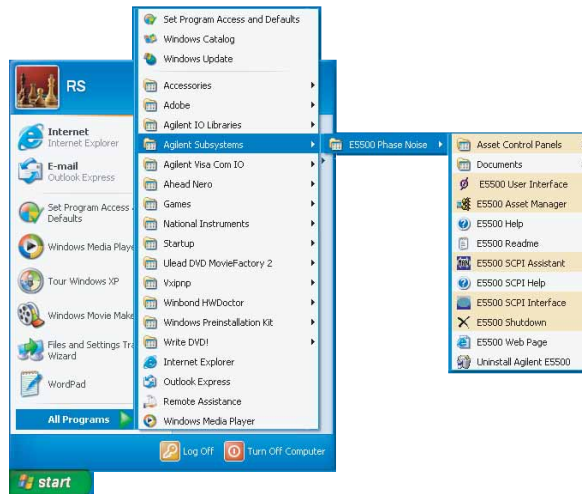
RS

Internet
Internet Explorer

E-mail
Outlook Express

Set Program Access and Defaults

Windows Media Playe

Tour Windows XP

Windows Movie Make

Files and Settings Tra Wizard

WordPad

All Programs

start

Set Program Access and Defaults
Windows Catalog
Windows Update
Accessories
Adobe
Agilent IO Libraries
Agilent Subsystems
Agilent Visa Com IO
Ahead Nero
Games
National Instruments
Startup
Ulead DVD MovieFactory 2
Vxipnp
Winbond HWDoctor
Windows Preinstallation Kit
Write DVD!
Internet Explorer
Outlook Express
Remote Assistance
Windows Media Player

Log Off
Turn Off Computer

E5500 Phase Noise

Asset Control Panels
Documents
E5500 User Interface
E5500 Asset Manager
E5500 Help
E5500 Readme
E5500 SCPI Assistant
E5500 SCPI Help
E5500 SCPI Interface
E5500 Shutdown
E5500 Web Page
Uninstall Agilent E5500